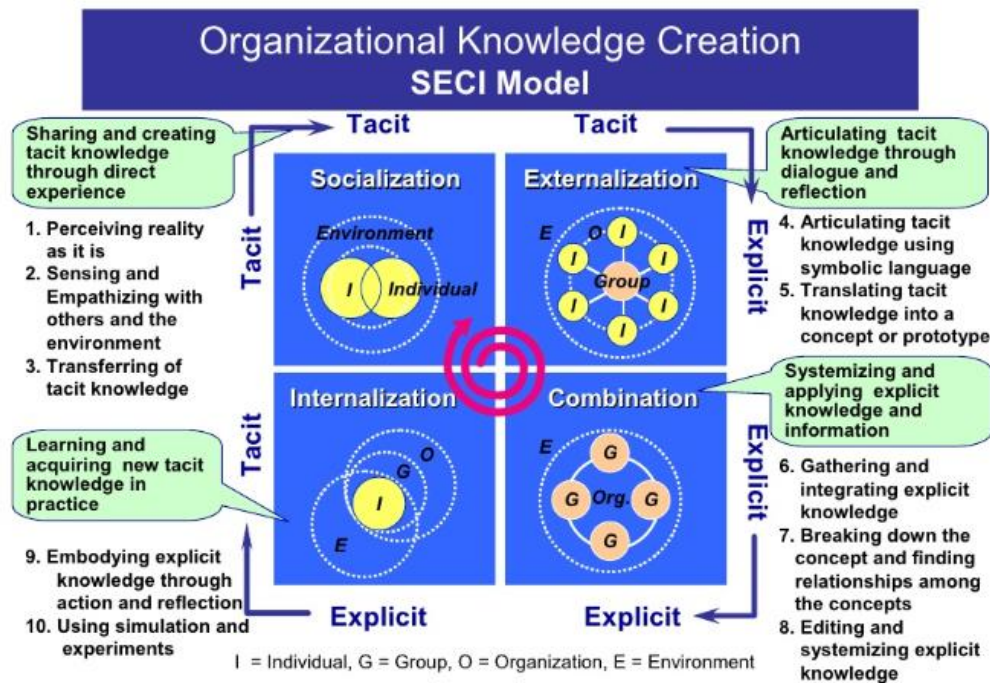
Organizational Knowledge Creation
SECI Model

Sharing and creating tacit knowledge through direct experience

Tacit

Tacit

Articulating tacit knowledge through dialogue and reflection

1. Perceiving reality as it is
2. Sensing and Empathizing with others and the environment
3. Transferring of tacit knowledge

Tacit

Socialization

Environment

I

Individual

Externalization

E

O

I

I

I

Group

I

I

I

I

Explicit

4. Articulating tacit knowledge using symbolic language
5. Translating tacit knowledge into a concept or prototype

Systemizing and applying explicit knowledge and information

Learning and acquiring new tacit knowledge in practice

Tacit

Internalization

O

G

I

E

Combination

E

G

G

Org.

G

G

Explicit

6. Gathering and integrating explicit knowledge
7. Breaking down the concept and finding relationships among the concepts
8. Editing and systemizing explicit knowledge

9. Embodying explicit knowledge through action and reflection
10. Using simulation and experiments

Explicit

Explicit

I = Individual, G = Group, O = Organization, E = Environment